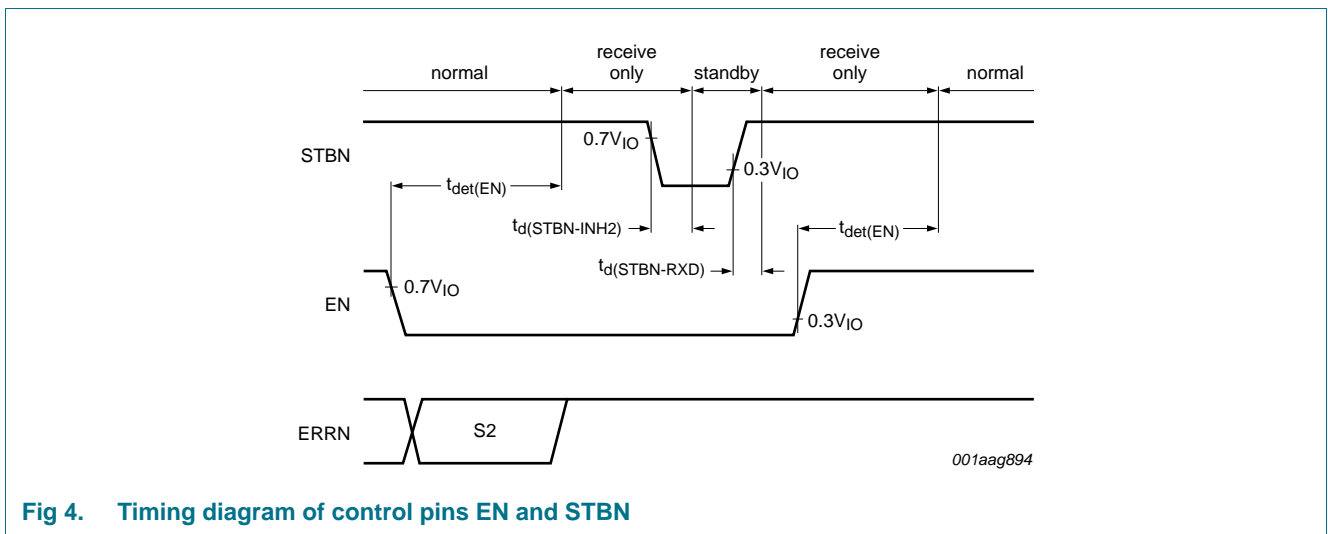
normal

receive only

standby

receive only

normal

STBN

$0.7V_{IO}$

$t_{det(EN)}$

$0.3V_{IO}$

$t_{d(STBN-INH2)}$

$t_{det(EN)}$

$t_{d(STBN-RXD)}$

EN

$0.7V_{IO}$

$0.3V_{IO}$

ERRN

S2

001aag894

Fig 4. Timing diagram of control pins EN and STBN